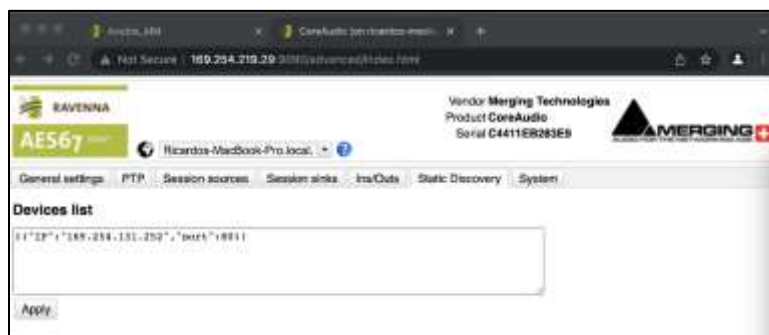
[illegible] × CoreAudio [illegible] × +

Not Secure | 169.254.219.29:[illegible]/advanced/index.html

RAVENNA

AES67

Ricardos-MacBook-Pro.local.

Vendor Merging Technologies
Product CoreAudio
Serial C4411EB283E9

MERGING

General settings | PTP | Session sources | Session sinks | Ins/Outs | Static Discovery | System

Devices list

[{"IP":"169.254.131.252","port":80}]

Apply